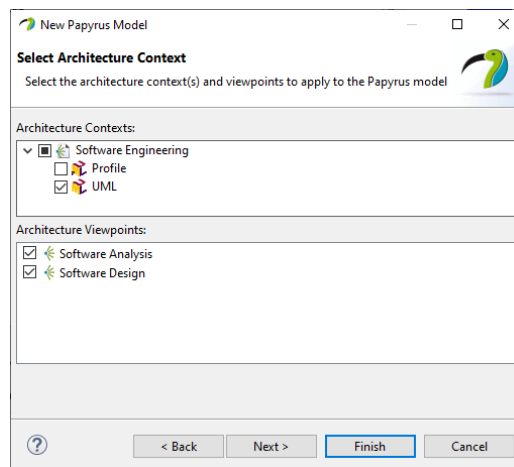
New Papyrus Model

Select Architecture Context

Select the architecture context(s) and viewpoints to apply to the Papyrus model

Architecture Contexts:

Software Engineering

Profile

UML

Architecture Viewpoints:

Software Analysis

Software Design

?

< Back

Next >

Finish

Cancel